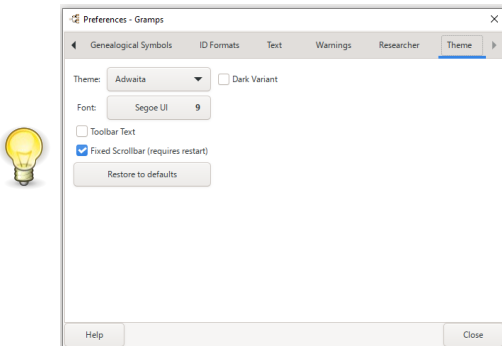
Preferences - Gramps

Genealogical Symbols | ID Formats | Text | Warnings | Researcher | Theme

Theme: Adwaita
Dark Variant

Font: Segoe UI 9

Toolbar Text

Fixed Scrollbar (requires restart)

Restore to defaults

Help

Close